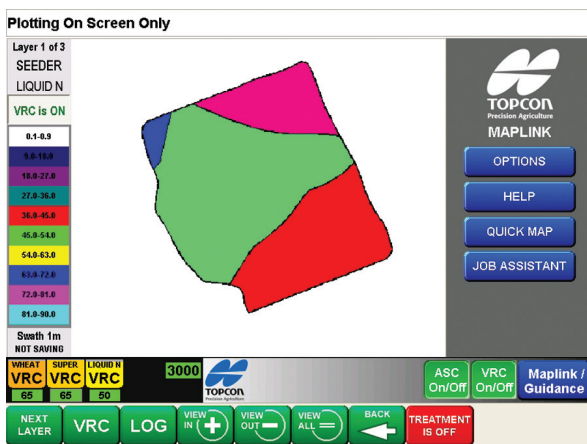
Plotting On Screen Only

Layer 1 of 3
SEEDER
LIQUID N

VRC is ON

0.1-9.9
9.0-18.0
18.0-27.0
27.0-36.0
36.0-45.0
45.0-54.0
54.0-63.0
63.0-72.0
72.0-81.0
81.0-90.0

Swath 1m
NOT SAVING

TOPCON
Precision Agriculture
MAPLINK

OPTIONS
HELP
QUICK MAP
JOB ASSISTANT

WHEAT VRC 65
SUPER VRC 65
LIQUID N VRC 50

3000

TOPCON
Precision Agriculture

ASC On/Off
VRC On/Off
Maplink / Guidance

NEXT LAYER
VRC
LOG
VIEW IN
VIEW OUT
VIEW ALL
BACK
TREATMENT IS OFF